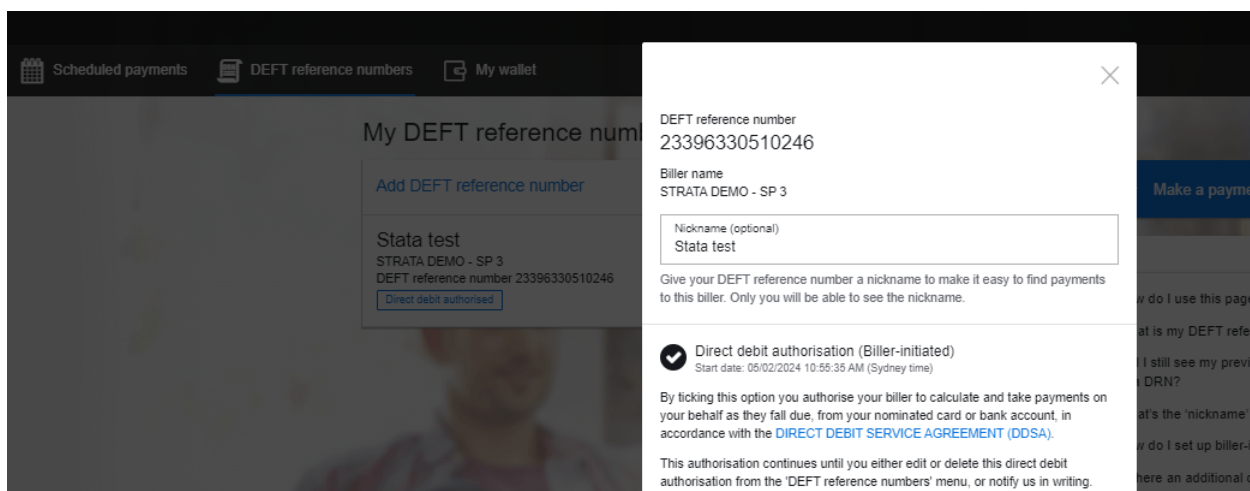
Scheduled payments DEFT reference numbers My wallet

My DEFT reference numb

Add DEFT reference number

Stata test
STRATA DEMO - SP 3
DEFT reference number 23396330510246
Direct debit authorised

DEFT reference number
23396330510246

Biller name
STRATA DEMO - SP 3

Nickname (optional)
Stata test

Give your DEFT reference number a nickname to make it easy to find payments to this biller. Only you will be able to see the nickname.

Direct debit authorisation (Biller-initiated)
Start date: 05/02/2024 10:55:35 AM (Sydney time)

By ticking this option you authorise your biller to calculate and take payments on your behalf as they fall due, from your nominated card or bank account, in accordance with the DIRECT DEBIT SERVICE AGREEMENT (DDSA).

This authorisation continues until you either edit or delete this direct debit authorisation from the 'DEFT reference numbers' menu, or notify us in writing.

Make a payme

w do I use this pag

at is my DEFT refe

I still see my previ
DRN?

at's the 'nickname'

w do I set up biller-

here an additional